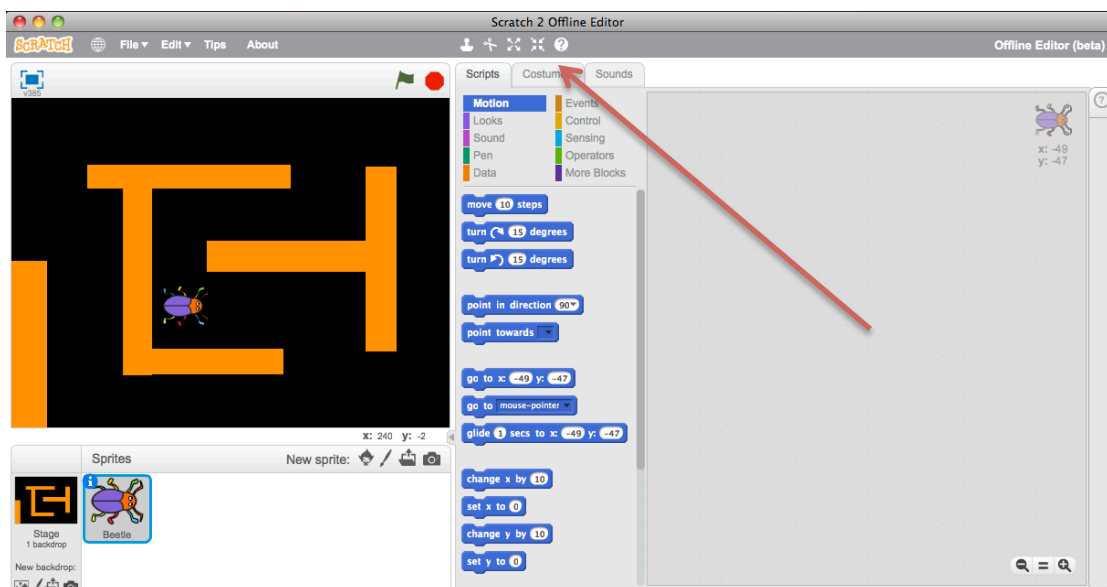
Scratch 2 Offline Editor

SCRATCH File ▾ Edit ▾ Tips About

Offline Editor (beta)

v385

Scripts Costum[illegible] Sounds

Motion
Looks
Sound
Pen
Data
Events
Control
Sensing
Operators
More Blocks

move 10 steps
turn ↻ 15 degrees
turn ↺ 15 degrees
point in direction 90▾
point towards ▾
go to x: -49 y: -47
go to mouse-pointer ▾
glide 1 secs to x: -49 y: -47
change x by 10
set x to 0
change y by 10
set y to 0

x: -49
y: -47

x: 240 y: -2

Sprites
New sprite:

Stage
1 backdrop

New backdrop:

Beetle